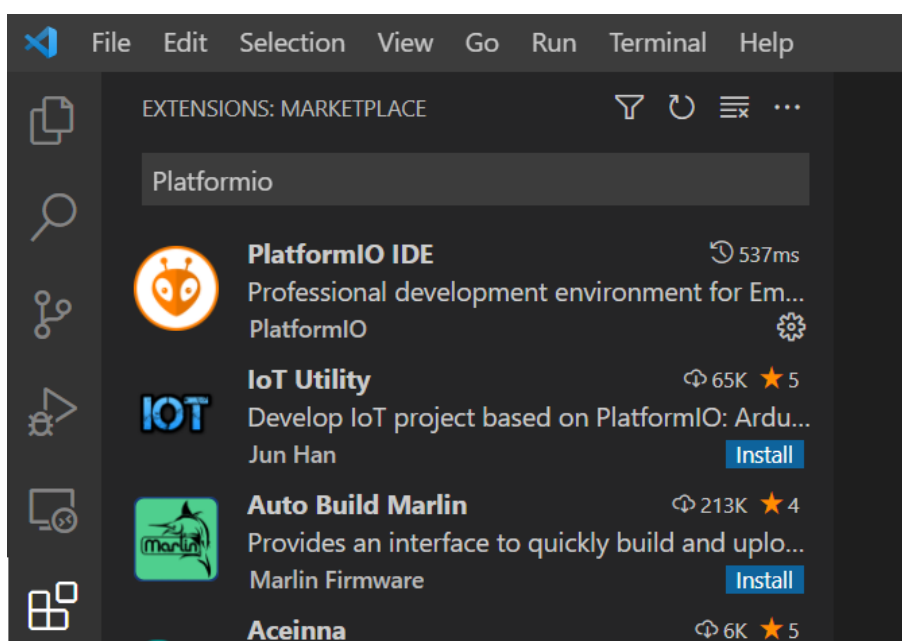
File Edit Selection View Go Run Terminal Help

EXTENSIONS: MARKETPLACE

Platformio

PlatformIO IDE
537ms
Professional development environment for Em...
PlatformIO

IoT Utility
65K 5
Develop IoT project based on PlatformIO: Ardu...
Jun Han
Install

Auto Build Marlin
213K 4
Provides an interface to quickly build and uplo...
Marlin Firmware
Install

Aceinna
6K 5